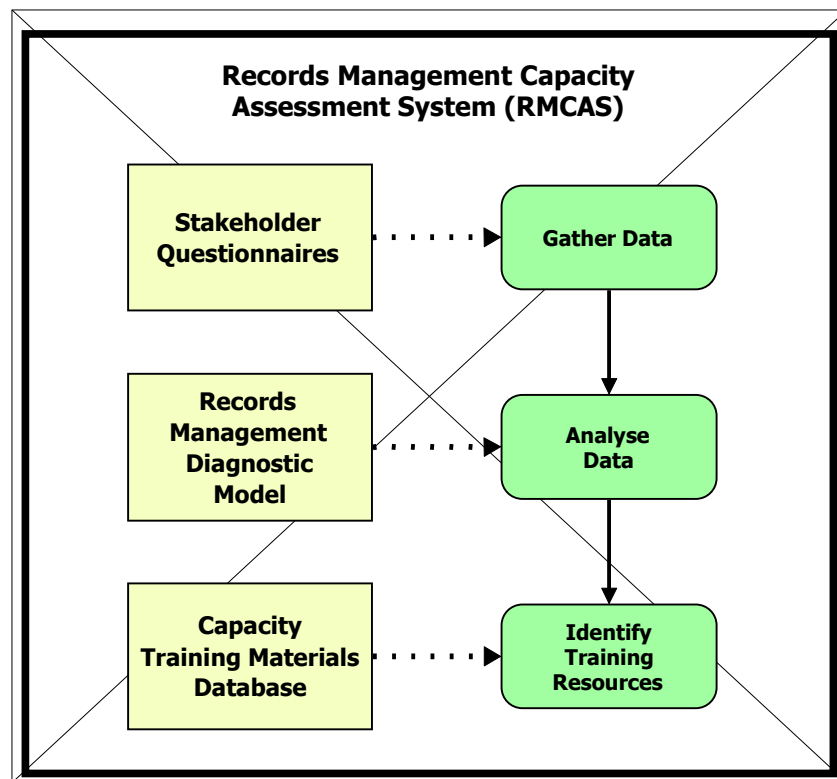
Records Management Capacity Assessment System (RMCAS)

Stakeholder Questionnaires

Gather Data

Records Management Diagnostic Model

Analyse Data

Capacity Training Materials Database

Identify Training Resources